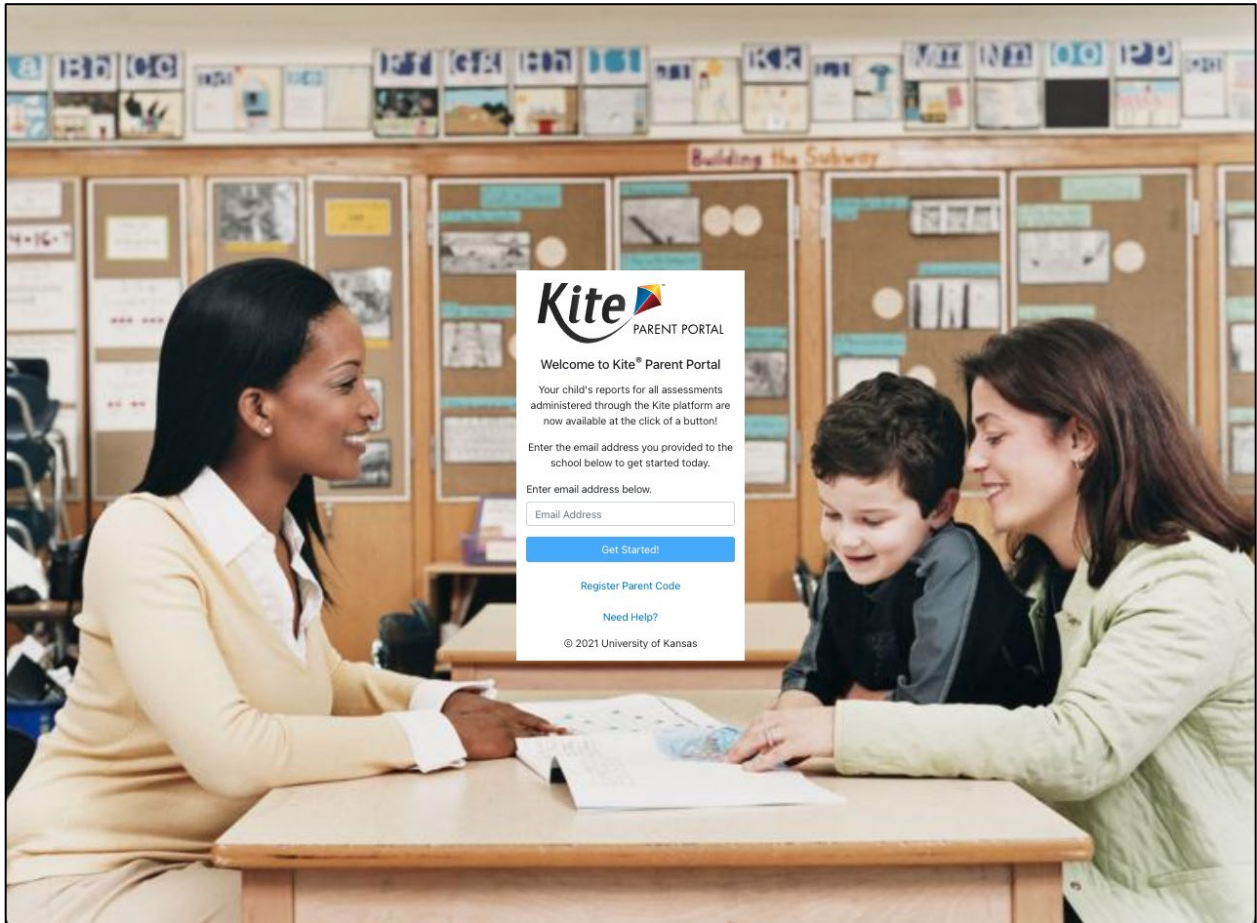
Aa Bb Cc Ff Gg Hh Ii Kk Mm Nn Oo Pp

Building the Subway

Kite PARENT PORTAL

Welcome to Kite® Parent Portal

Your child's reports for all assessments administered through the Kite platform are now available at the click of a button!

Enter the email address you provided to the school below to get started today.

Enter email address below.

Email Address

Get Started!

Register Parent Code

Need Help?

© 2021 University of Kansas